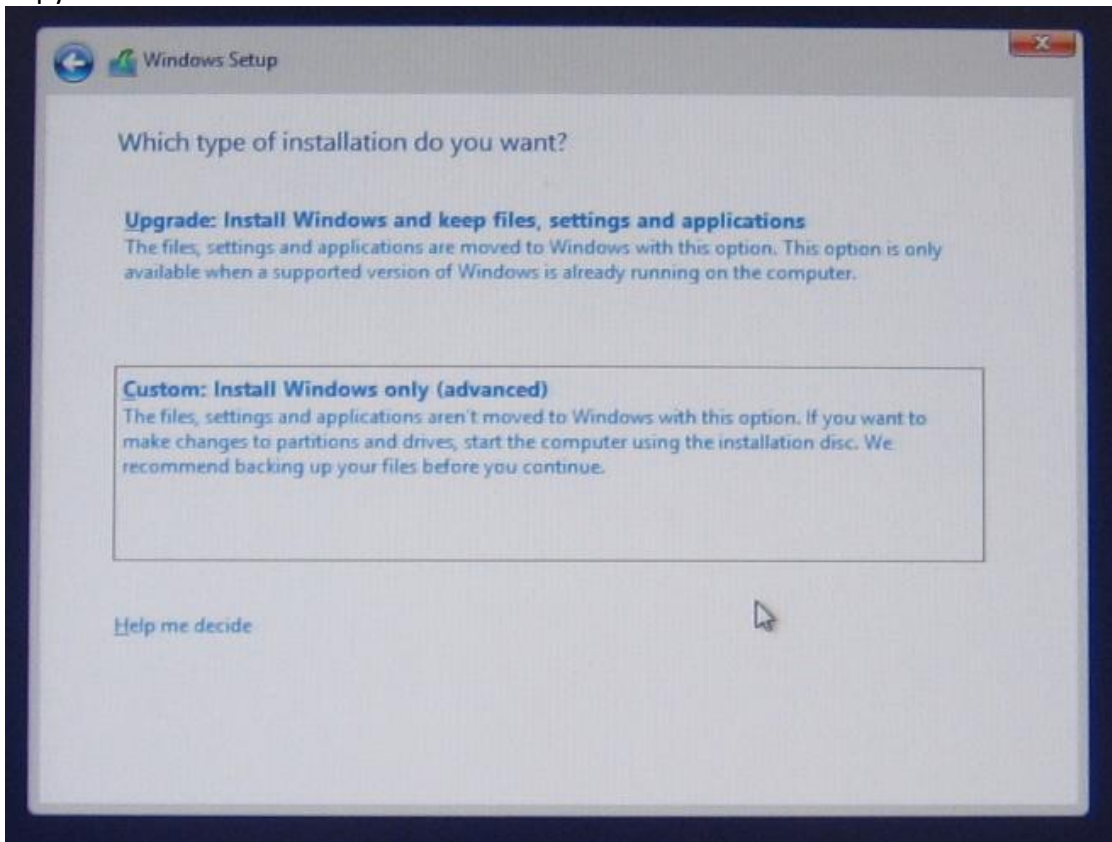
Windows Setup

Which type of installation do you want?

Upgrade: Install Windows and keep files, settings and applications
The files, settings and applications are moved to Windows with this option. This option is only available when a supported version of Windows is already running on the computer.

Custom: Install Windows only (advanced)
The files, settings and applications aren't moved to Windows with this option. If you want to make changes to partitions and drives, start the computer using the installation disc. We recommend backing up your files before you continue.

Help me decide